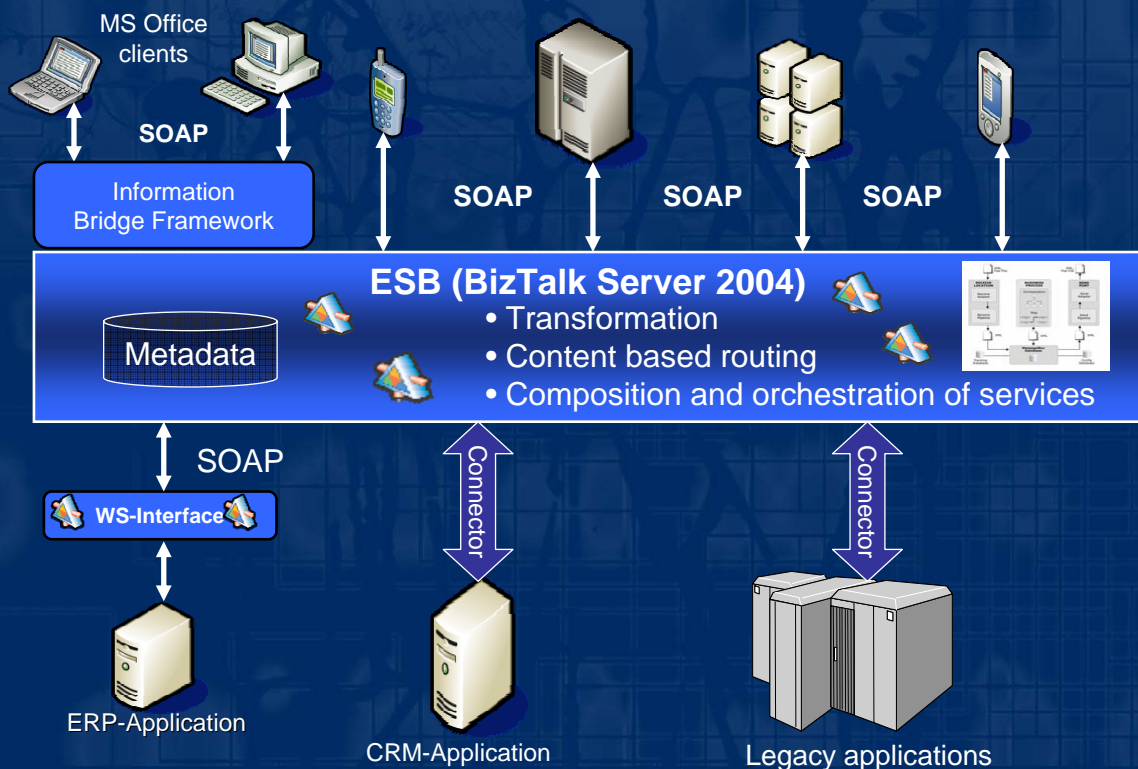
MS Office clients

SOAP

Information Bridge Framework

SOAP

SOAP

SOAP

ESB (BizTalk Server 2004)

• Transformation
• Content based routing
• Composition and orchestration of services

Metadata

SOAP

WS-Interface

Connector

Connector

ERP-Application

CRM-Application

Legacy applications